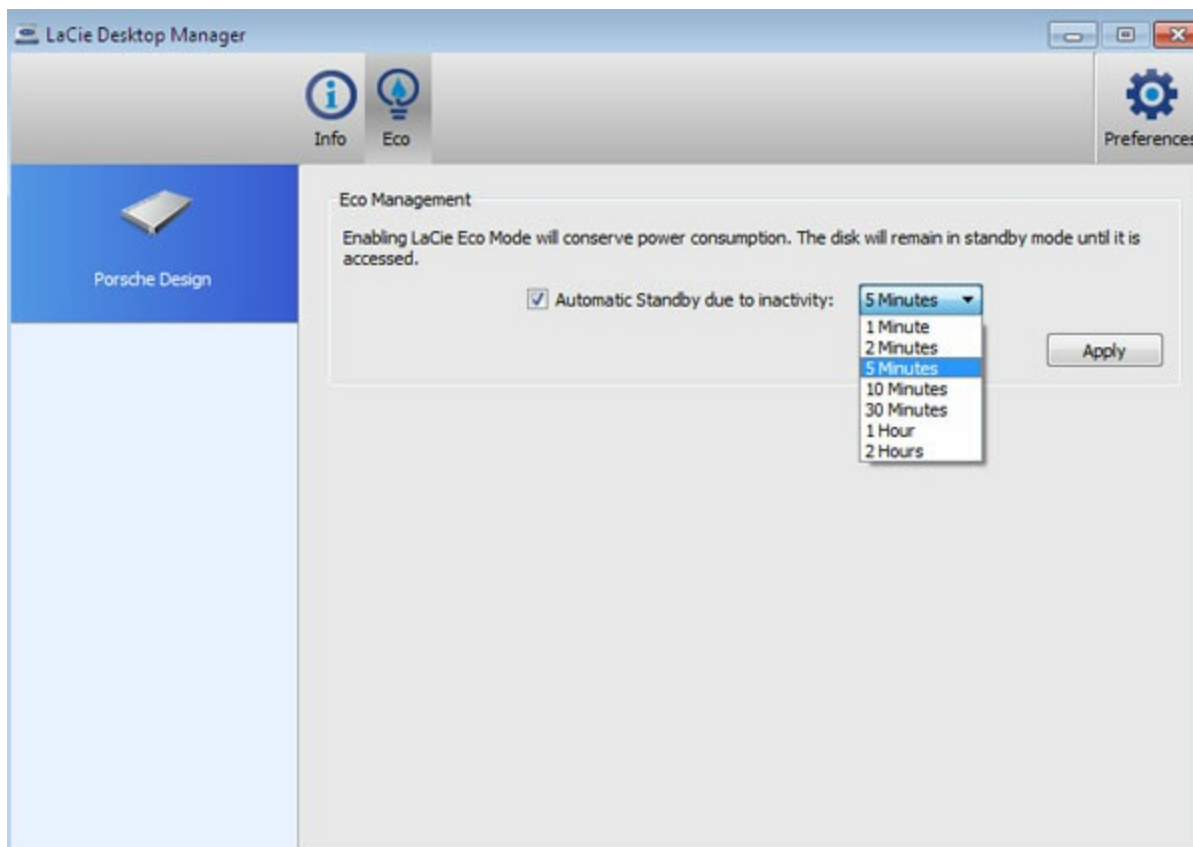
LaCie Desktop Manager

Info Eco

Preferences

Porsche Design

Eco Management

Enabling LaCie Eco Mode will conserve power consumption. The disk will remain in standby mode until it is accessed.

Automatic Standby due to inactivity: 5 Minutes

1 Minute
2 Minutes
5 Minutes
10 Minutes
30 Minutes
1 Hour
2 Hours

Apply